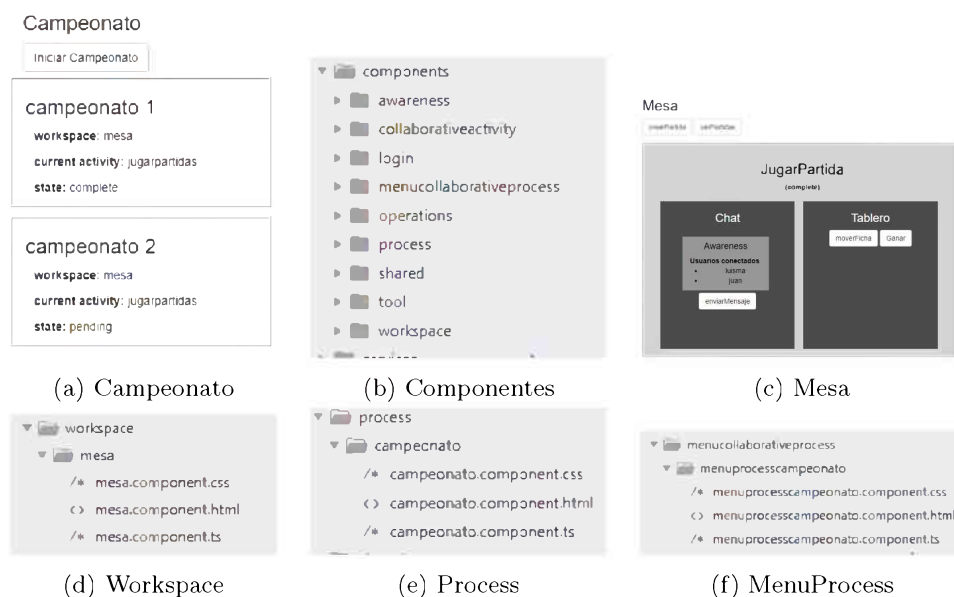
Campeonato

Iniciar Campeonato

campeonato 1
workspace: mesa
current activity: jugarpartidas
state: complete

campeonato 2
workspace: mesa
current activity: jugarpartidas
state: pending

(a) Campeonato

components
awareness
collaborativeactivity
login
menucollaborativeprocess
operations
process
shared
tool
workspace
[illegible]

(b) Componentes

Mesa
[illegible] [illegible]

JugarPartida
(complete)

Chat
Awareness
Usuarios conectados
• luisma
• juan
enviarMensaje

Tablero
moverFicha Ganar

(c) Mesa

workspace
mesa
/* mesa.component.css
<> mesa.component.html
/* mesa.component.ts

(d) Workspace

process
campeonato
/* campeonato.component.css
<> campeonato.component.html
/* campeonato.component.ts

(e) Process

menucollaborativeprocess
menuprocesscampeonato
/* menuprocesscampeonato.component.css
<> menuprocesscampeonato.component.html
/* menuprocesscampeonato.component.ts

(f) MenuProcess